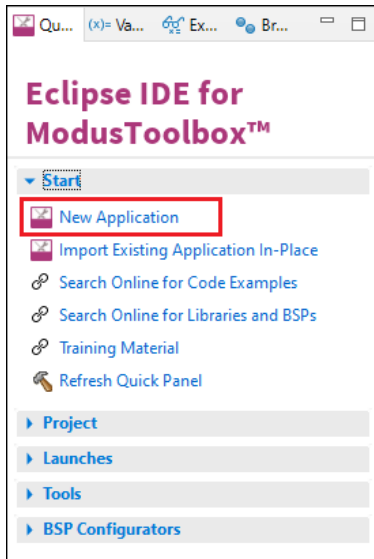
Qu... (x)= Va... Ex... Br...

Eclipse IDE for ModusToolbox™

Start

New Application

Import Existing Application In-Place

Search Online for Code Examples

Search Online for Libraries and BSPs

Training Material

Refresh Quick Panel

Project

Launches

Tools

BSP Configurators